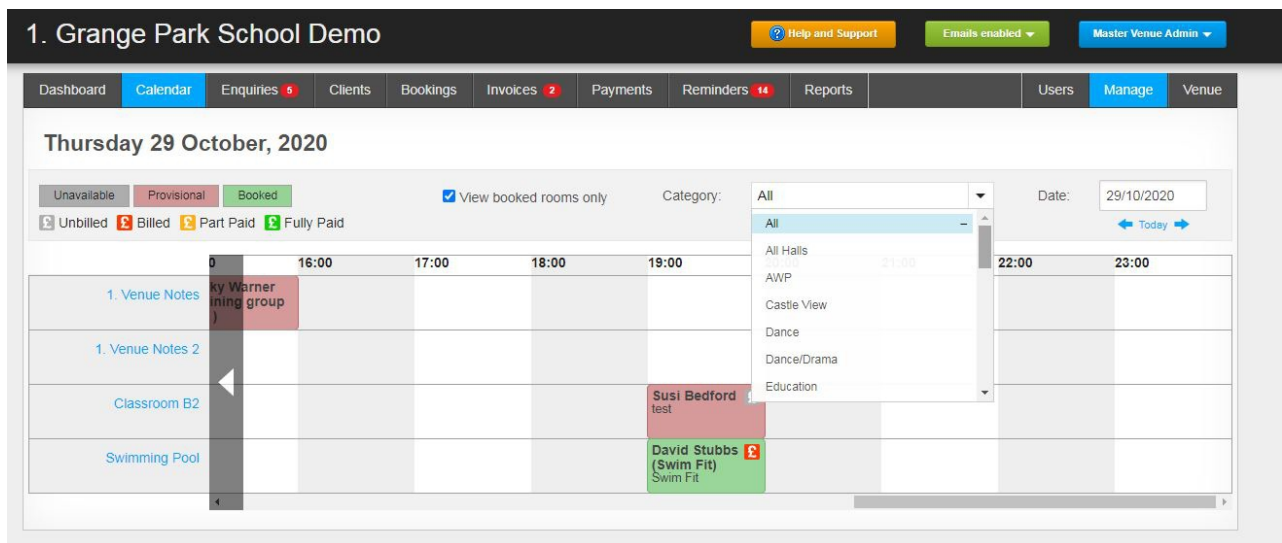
1. Grange Park School Demo

Help and Support

Emails enabled

Master Venue Admin

Dashboard | Calendar | Enquiries 5 | Clients | Bookings | Invoices 2 | Payments | Reminders 14 | Reports | Users | Manage | Venue

Thursday 29 October, 2020

Unavailable | Provisional | Booked

View booked rooms only

Category: All

Date: 29/10/2020

Today

£ Unbilled £ Billed £ Part Paid £ Fully Paid

All
All Halls
AWP
Castle View
Dance
Dance/Drama
Education

0 | 16:00 | 17:00 | 18:00 | 19:00 | 21:00 | 22:00 | 23:00

1. Venue Notes
ky Warner
ining group
)

1. Venue Notes 2

Classroom B2
Susi Bedford
test

Swimming Pool
David Stubbs £
(Swim Fit)
Swim Fit